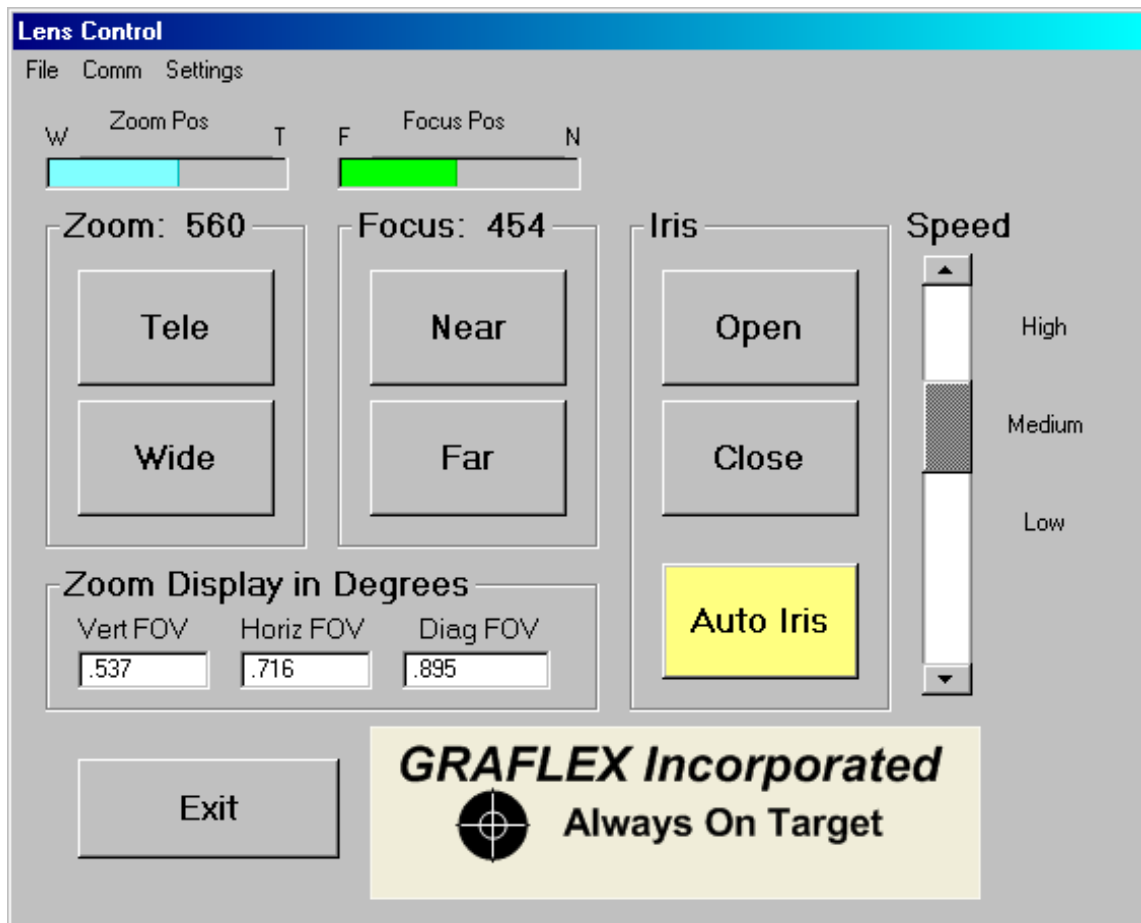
Lens Control

File Comm Settings

Zoom Pos
W T

Focus Pos
F N

Zoom: 560

Tele

Wide

Focus: 454

Near

Far

Iris

Open

Close

Auto Iris

Speed

High

Medium

Low

Zoom Display in Degrees

Vert FOV
.537

Horiz FOV
.716

Diag FOV
.895

Exit

GRAFLEX Incorporated

Always On Target